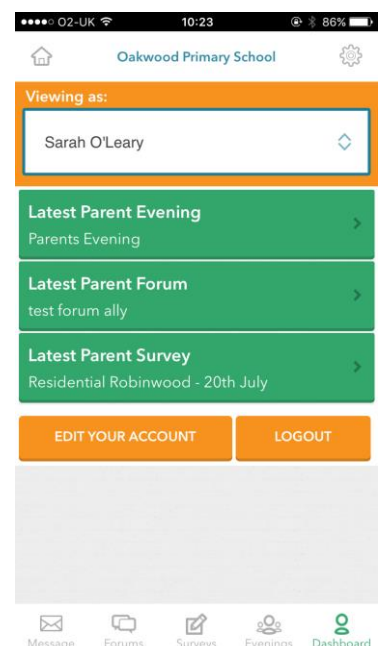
O2-UK 10:23 86%

Oakwood Primary School

Viewing as:

Sarah O'Leary

Latest Parent Evening
Parents Evening

Latest Parent Forum
test forum ally

Latest Parent Survey
Residential Robinwood - 20th July

EDIT YOUR ACCOUNT

LOGOUT

Message Forums Surveys Evenings Dashboard